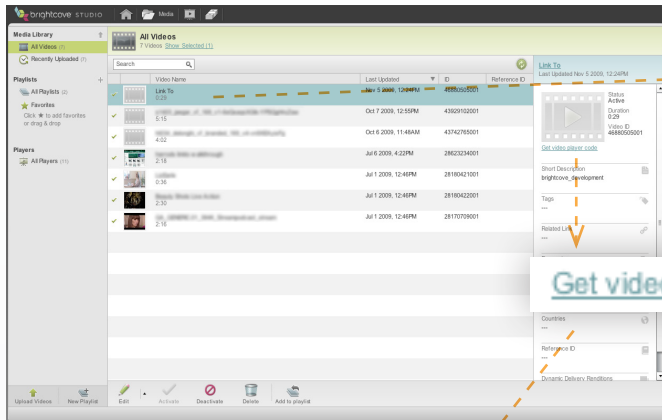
brightcove STUDIO
Media

Media Library
All Videos (7)
Recently Uploaded (7)

Playlists
All Playlists (2)
Favorites
Click ★ to add favorites or drag & drop

Players
All Players (11)

All Videos
7 Videos Show Selected (1)

Search

| | | Video Name | Last Updated | ID | Reference ID |
|---|---|---|---|---|---|
| ✔ | | Link To 0:29 | Nov 5 2009, 12:24PM | 48880050001 | |
| ✔ | | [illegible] 5:15 | Oct 7 2009, 12:55PM | 43929102001 | |
| ✔ | | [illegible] 4:02 | Oct 6 2009, 11:48AM | 43742765001 | |
| ✔ | | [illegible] 2:18 | Jul 6 2009, 4:22PM | 28623234001 | |
| ✔ | | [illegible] 0:36 | Jul 1 2009, 12:46PM | 28180421001 | |
| ✔ | | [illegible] 2:30 | Jul 1 2009, 12:46PM | 28180422001 | |
| ✔ | | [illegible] 2:16 | Jul 1 2009, 12:46PM | 28170709001 | |

Link To
Last Updated Nov 5 2009, 12:24PM

Status
Active
Duration
0:29
Video ID
48880050001

Get video player code

Short Description
brightcove_development

Tags
---

Related Link
---

Get video

Countries
---

Reference ID
---

Dynamic Delivery Renditions

Upload Videos
New Playlist
Edit
Activate
Deactivate
Delete
Add to playlist